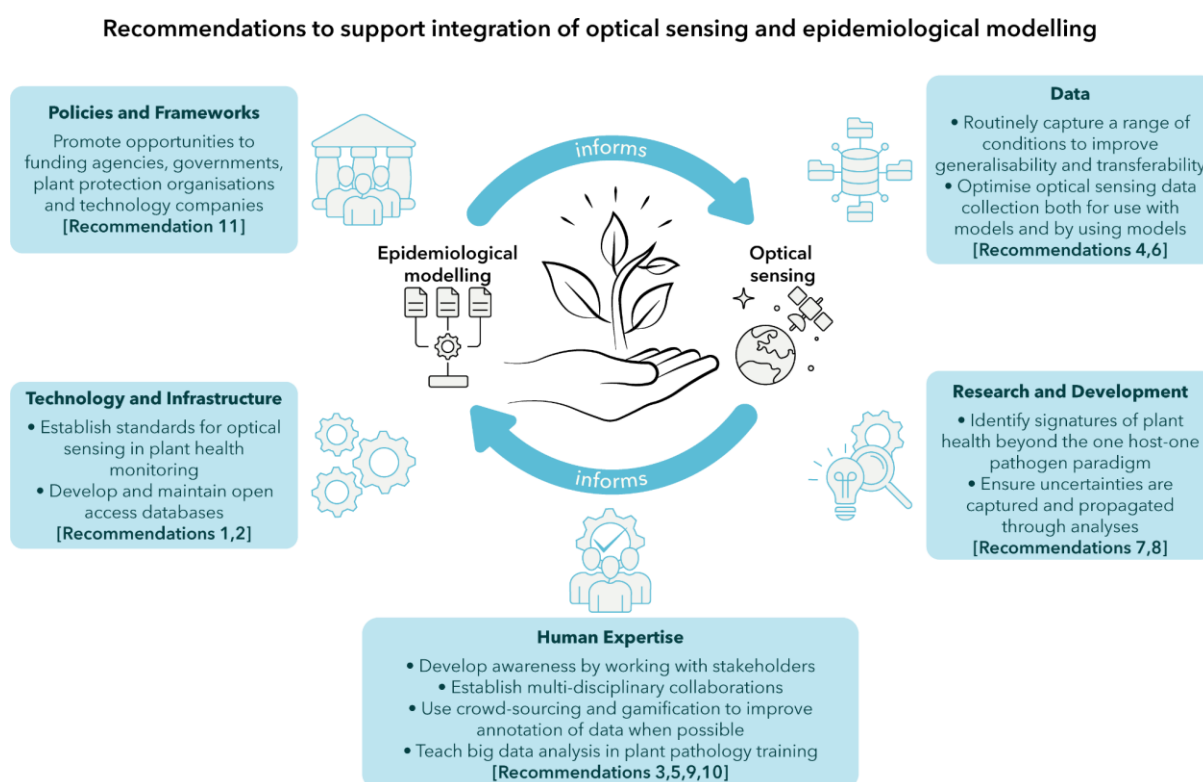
Recommendations to support integration of optical sensing and epidemiological modelling

Policies and Frameworks
Promote opportunities to funding agencies, governments, plant protection organisations and technology companies
[Recommendation 11]

Data
• Routinely capture a range of conditions to improve generalisability and transferability
• Optimise optical sensing data collection both for use with models and by using models
[Recommendations 4,6]

informs

Epidemiological modelling

Optical sensing

informs

Technology and Infrastructure
• Establish standards for optical sensing in plant health monitoring
• Develop and maintain open access databases
[Recommendations 1,2]

Research and Development
• Identify signatures of plant health beyond the one host-one pathogen paradigm
• Ensure uncertainties are captured and propagated through analyses
[Recommendations 7,8]

Human Expertise
• Develop awareness by working with stakeholders
• Establish multi-disciplinary collaborations
• Use crowd-sourcing and gamification to improve annotation of data when possible
• Teach big data analysis in plant pathology training
[Recommendations 3,5,9,10]